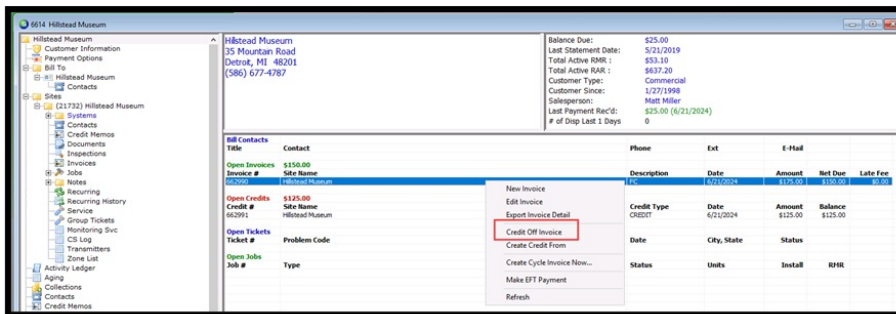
6614 Hillstead Museum

Hillstead Museum
Customer Information
Payment Options
Bill To
Hillstead Museum
Contacts
Sites
(21732) Hillstead Museum
Systems
Contacts
Credit Memos
Documents
Inspections
Invoices
Jobs
Notes
Recurring
Recurring History
Service
Group Tickets
Monitoring Svc
CS Log
Transmitters
Zone List
Activity Ledger
Aging
Collections
Contacts
Credit Memos

Hillstead Museum
35 Mountain Road
Detroit, MI 48201
(586) 677-4787

| | |
|---|---|
| Balance Due: | $25.00 |
| Last Statement Date: | 5/21/2019 |
| Total Active RMR : | $53.10 |
| Total Active RAR : | $637.20 |
| Customer Type: | Commercial |
| Customer Since: | 1/27/1998 |
| Salesperson: | Matt Miller |
| Last Payment Rec'd: | $25.00 (6/21/2024) |
| # of Disp Last 1 Days | 0 |

Bill Contacts
| Title | Contact | Phone | Ext | E-Mail |
|---|---|---|---|---|

Open Invoices $150.00
| Invoice # | Site Name | Description | Date | Amount | Net Due | Late Fee |
|---|---|---|---|---|---|---|
| 662990 | Hillstead Museum | PC | 6/21/2024 | $175.00 | $150.00 | $0.00 |

Open Credits $125.00
| Credit # | Site Name | Credit Type | Date | Amount | Balance |
|---|---|---|---|---|---|
| 662991 | Hillstead Museum | CREDIT | 6/21/2024 | $125.00 | $125.00 |

Open Tickets
| Ticket # | Problem Code | Date | City, State | Status |
|---|---|---|---|---|

Open Jobs
| Job # | Type | Status | Units | Install | RMR |
|---|---|---|---|---|---|

New Invoice
Edit Invoice
Export Invoice Detail
Credit Off Invoice
Create Credit From
Create Cycle Invoice Now...
Make EFT Payment
Refresh